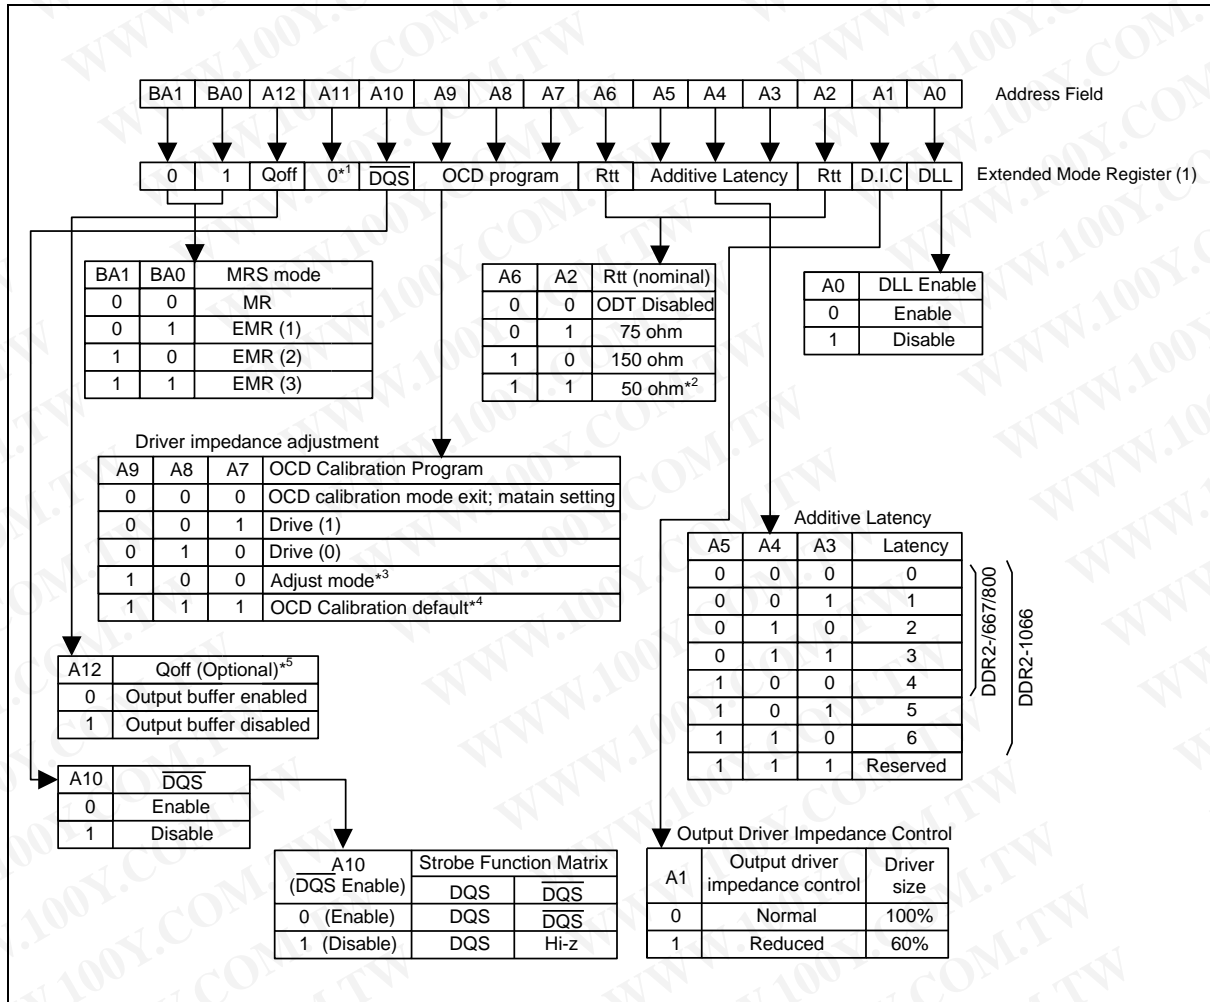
| BA1 | BA0 | A12 | A11 | A10 | A9 | A8 | A7 | A6 | A5 | A4 | A3 | A2 | A1 | A0 |
|---|---|---|---|---|---|---|---|---|---|---|---|---|---|---|

Address Field

| 0 | 1 | Qoff | 0*1 | $\overline{DQS}$ | OCD program | Rtt | Additive Latency | Rtt | D.I.C | DLL |
|---|---|---|---|---|---|---|---|---|---|---|

Extended Mode Register (1)

| BA1 | BA0 | MRS mode |
|---|---|---|
| 0 | 0 | MR |
| 0 | 1 | EMR (1) |
| 1 | 0 | EMR (2) |
| 1 | 1 | EMR (3) |

| A6 | A2 | Rtt (nominal) |
|---|---|---|
| 0 | 0 | ODT Disabled |
| 0 | 1 | 75 ohm |
| 1 | 0 | 150 ohm |
| 1 | 1 | 50 ohm*2 |

| A0 | DLL Enable |
|---|---|
| 0 | Enable |
| 1 | Disable |

Driver impedance adjustment

| A9 | A8 | A7 | OCD Calibration Program |
|---|---|---|---|
| 0 | 0 | 0 | OCD calibration mode exit; matain setting |
| 0 | 0 | 1 | Drive (1) |
| 0 | 1 | 0 | Drive (0) |
| 1 | 0 | 0 | Adjust mode*3 |
| 1 | 1 | 1 | OCD Calibration default*4 |

Additive Latency

| A5 | A4 | A3 | Latency |
|---|---|---|---|
| 0 | 0 | 0 | 0 |
| 0 | 0 | 1 | 1 |
| 0 | 1 | 0 | 2 |
| 0 | 1 | 1 | 3 |
| 1 | 0 | 0 | 4 |
| 1 | 0 | 1 | 5 |
| 1 | 1 | 0 | 6 |
| 1 | 1 | 1 | Reserved |

DDR2-/667/800

DDR2-1066

| A12 | Qoff (Optional)*5 |
|---|---|
| 0 | Output buffer enabled |
| 1 | Output buffer disabled |

| A10 | $\overline{DQS}$ |
|---|---|
| 0 | Enable |
| 1 | Disable |

| A10 ($\overline{DQS}$ Enable) | Strobe Function Matrix DQS | $\overline{DQS}$ |
|---|---|---|
| 0 (Enable) | DQS | $\overline{DQS}$ |
| 1 (Disable) | DQS | Hi-z |

Output Driver Impedance Control

| A1 | Output driver impedance control | Driver size |
|---|---|---|
| 0 | Normal | 100% |
| 1 | Reduced | 60% |

WWW.100Y.COM.TW